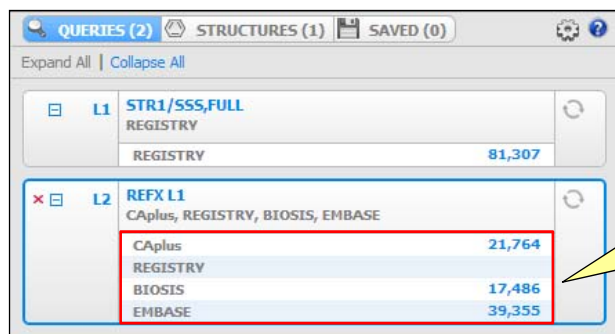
QUERIES (2) STRUCTURES (1) SAVED (0)

Expand All | Collapse All

L1 STR1/SSS,FULL
REGISTRY

| REGISTRY | 81,307 |
|---|---|

L2 REFX L1
CAplus, REGISTRY, BIOSIS, EMBASE

| CAplus | 21,764 |
|---|---|
| REGISTRY | |
| BIOSIS | 17,486 |
| EMBASE | 39,355 |